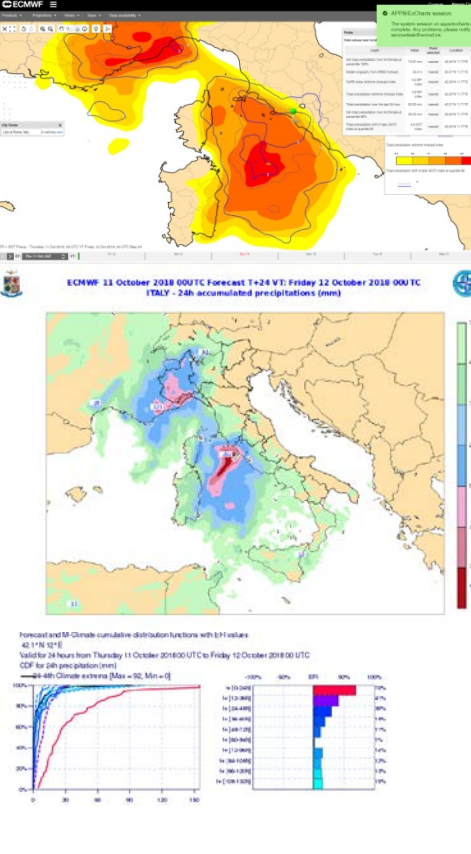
ECMWF

Products Projections Views Tools Data availability

APPS/EcCharts session
The system session on apps/eccharts complete. Any problems, please notify servicedesk@ecmwf.int

Probe

Total precipitation
Total precipitation forecast probe

ECMWF 11 October 2018 00UTC Forecast T+24 VT: Friday 12 October 2018 00UTC
ITALY - 24h accumulated precipitations (mm)

Forecast and M-Climate cumulative distribution functions with EFI values
42.1° N 12° E
Valid for 24 hours from Thursday 11 October 2018 00 UTC to Friday 12 October 2018 00 UTC
CDF for 24h precipitation (mm)
24-48h Climate extreme [Max = 92, Min = 0]

-100% -80% EFI 80% 100%

1x [0-24h]
1x [12-36h]
1x [24-48h]
1x [36-60h]
1x [48-72h]
1x [60-84h]
1x [72-96h]
1x [84-108h]
1x [96-120h]
1x [108-132h]

0 30 60 90 120 150